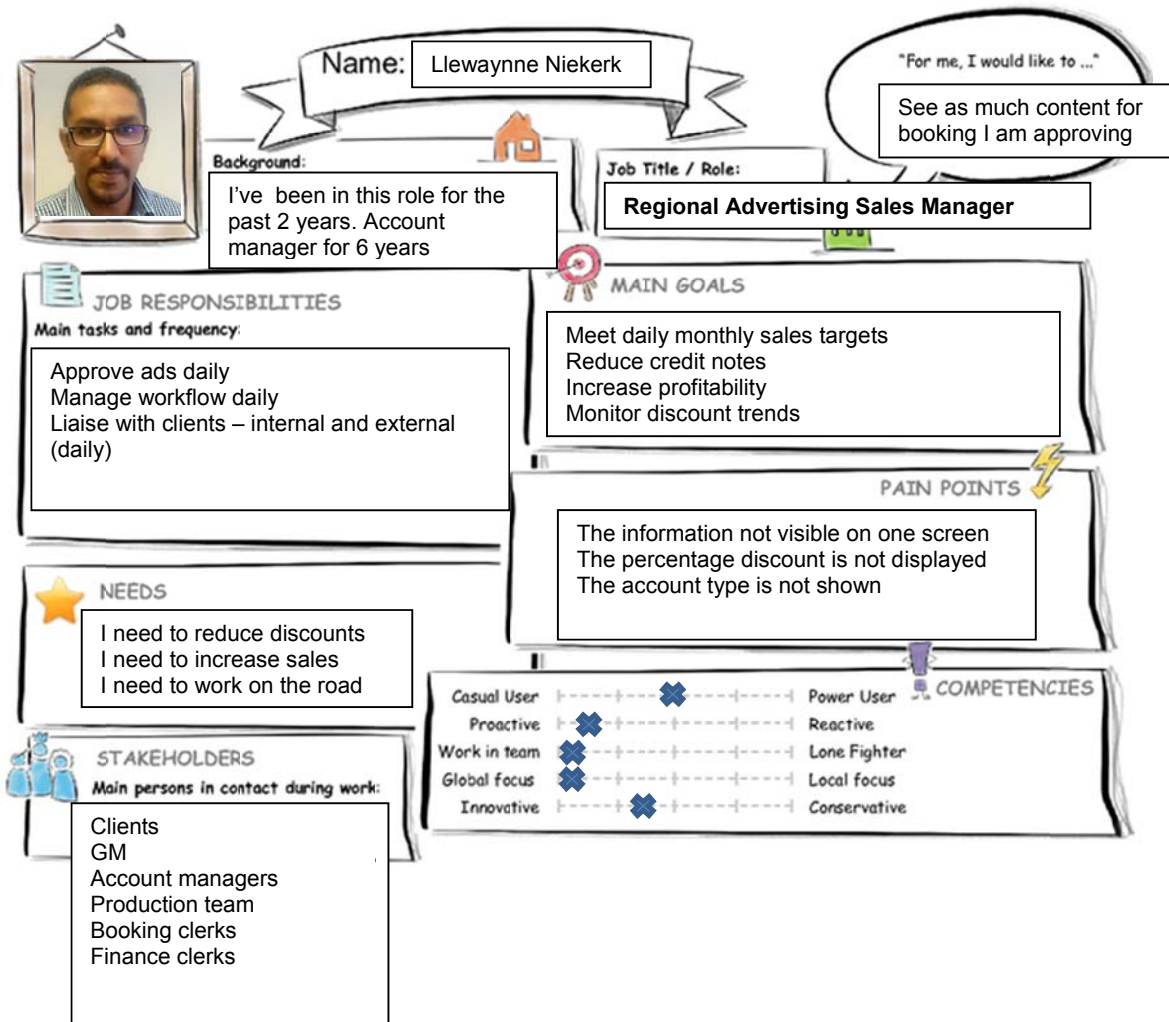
Name: Llewaynne Niekerk

"For me, I would like to ..."

See as much content for booking I am approving

Background:

I've been in this role for the past 2 years. Account manager for 6 years

Job Title / Role:

**Regional Advertising Sales Manager**

JOB RESPONSIBILITIES

Main tasks and frequency:

Approve ads daily
Manage workflow daily
Liaise with clients – internal and external (daily)

MAIN GOALS

Meet daily monthly sales targets
Reduce credit notes
Increase profitability
Monitor discount trends

PAIN POINTS

The information not visible on one screen
The percentage discount is not displayed
The account type is not shown

NEEDS

I need to reduce discounts
I need to increase sales
I need to work on the road

COMPETENCIES

| | |
|---|---|
| Casual User | Power User |
| Proactive | Reactive |
| Work in team | Lone Fighter |
| Global focus | Local focus |
| Innovative | Conservative |

STAKEHOLDERS

Main persons in contact during work:

Clients
GM
Account managers
Production team
Booking clerks
Finance clerks